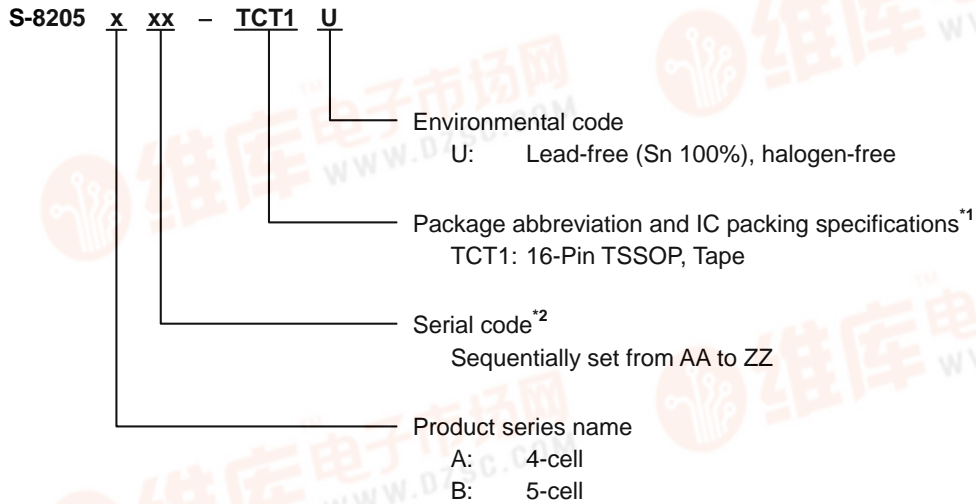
S-8205 x xx – TCT1 U

Environmental code
U: Lead-free (Sn 100%), halogen-free

Package abbreviation and IC packing specifications$^{*1}$
TCT1: 16-Pin TSSOP, Tape

Serial code$^{*2}$
Sequentially set from AA to ZZ

Product series name
A: 4-cell
B: 5-cell